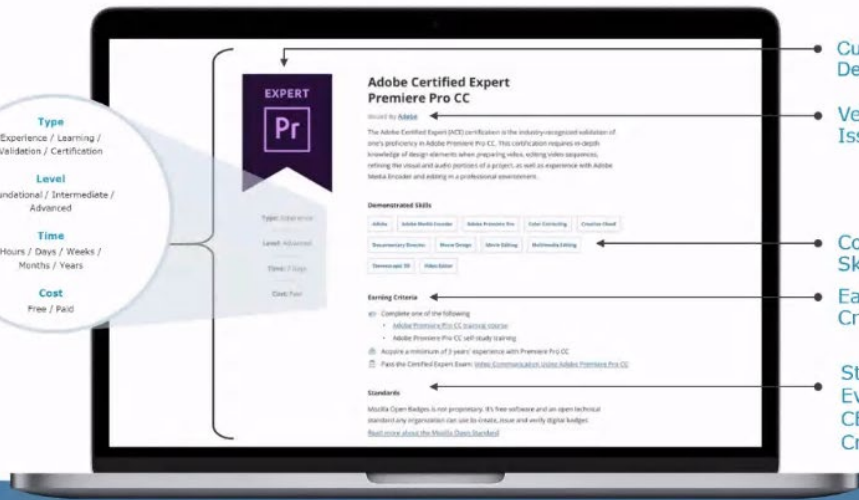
Type
Experience / Learning / Validation / Certification

Level
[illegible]ndational / Intermediate / Advanced

Time
Hours / Days / Weeks / Months / Years

Cost
Free / Paid

EXPERT

Pr

Type: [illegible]

Level: Advanced

Time: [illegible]

Cost: Paid

Adobe Certified Expert
Premiere Pro CC

Issued by Adobe

The Adobe Certified Expert (ACE) certification is the industry-recognized validation of one's proficiency in Adobe Premiere Pro CC. This certification requires in-depth knowledge of design elements when preparing video, editing video sequences, refining the visual and audio portions of a project, as well as experience with Adobe Media Encoder and editing in a professional environment.

Demonstrated Skills

| Adobe | Adobe Media Encoder | Adobe Premiere Pro | Color Correcting | Creative Cloud |
|---|---|---|---|---|
| Documentary Director | Movie Design | Movie Editing | Multimedia Editing | |
| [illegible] | Video Editor | | | |

Earning Criteria

Complete one of the following
• Adobe Premiere Pro CC training course
• Adobe Premiere Pro CC self study training
Acquire a minimum of 3 years' experience with Premiere Pro CC
Pass the Certified Expert Exam: Video Communication Using Adobe Premiere Pro CC

Standards

Mozilla Open Badges is not proprietary. It's free software and an open technical standard any organization can use to create, issue and verify digital badges.
Read more about the Mozilla Open Standard

Cu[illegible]
De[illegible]

Ve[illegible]
Iss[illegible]

Co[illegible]
Sk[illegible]

Ea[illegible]
Cr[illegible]

St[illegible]
Ev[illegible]
CE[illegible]
Cr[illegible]